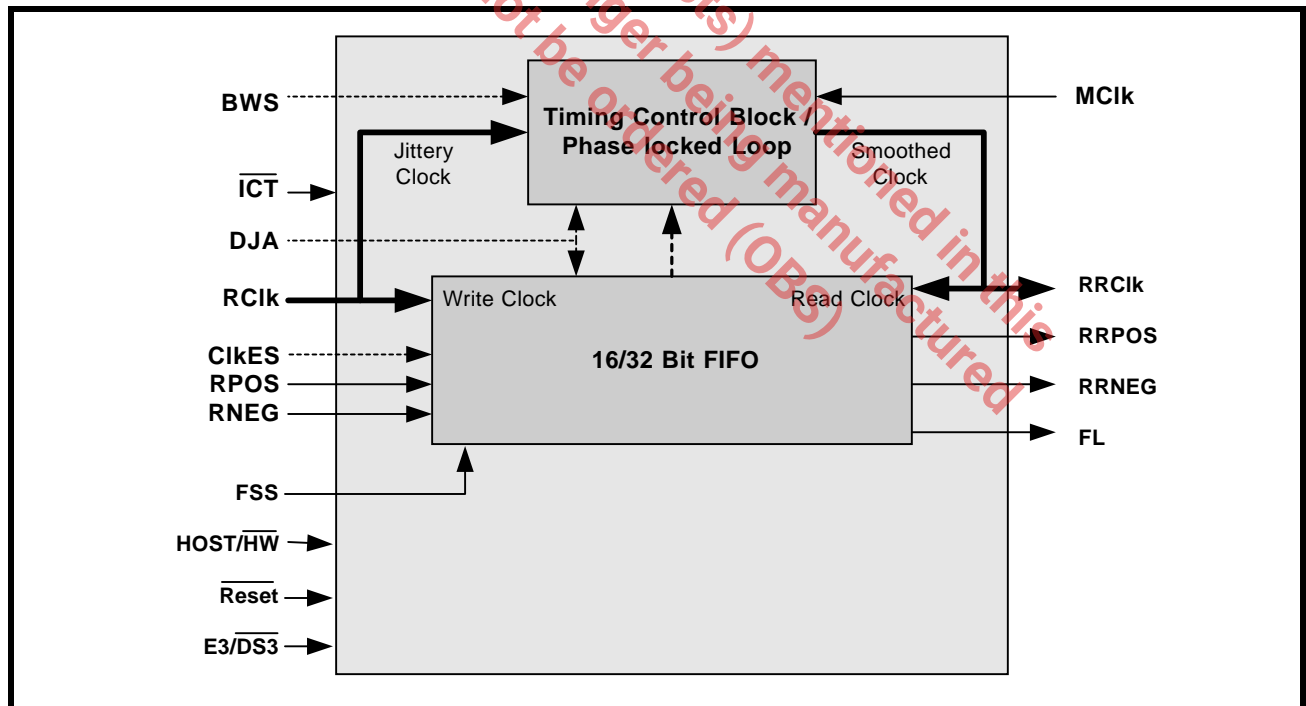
BWS

$\overline{ICT}$

DJA

RClk

ClkES

RPOS

RNEG

FSS

HOST/$\overline{HW}$

$\overline{Reset}$

E3/$\overline{DS3}$

Timing Control Block / Phase locked Loop

Jittery Clock

Smoothed Clock

MClk

Write Clock

Read Clock

16/32 Bit FIFO

RRClk

RRPOS

RRNEG

FL

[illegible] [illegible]ts) mentioned in this
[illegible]ot be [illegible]ger being manufactured
ordered (OBS)